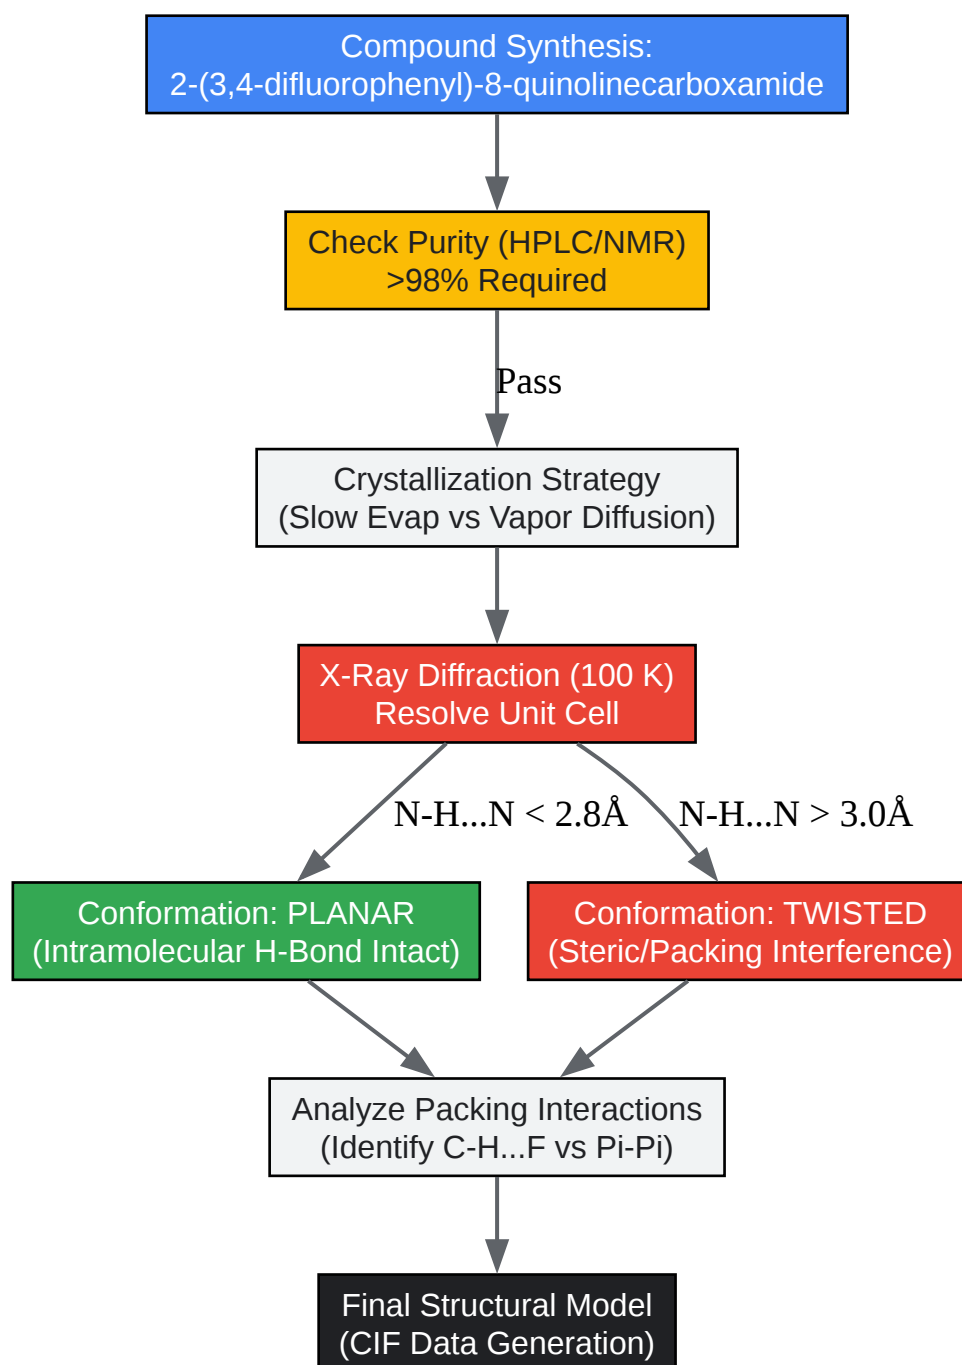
Compound Synthesis:
2-(3,4-difluorophenyl)-8-quinolinecarboxamide

Check Purity (HPLC/NMR)
>98% Required

Pass

Crystallization Strategy
(Slow Evap vs Vapor Diffusion)

X-Ray Diffraction (100 K)
Resolve Unit Cell

N-H...N < 2.8Å

N-H...N > 3.0Å

Conformation: PLANAR
(Intramolecular H-Bond Intact)

Conformation: TWISTED
(Steric/Packing Interference)

Analyze Packing Interactions
(Identify C-H...F vs Pi-Pi)

Final Structural Model
(CIF Data Generation)